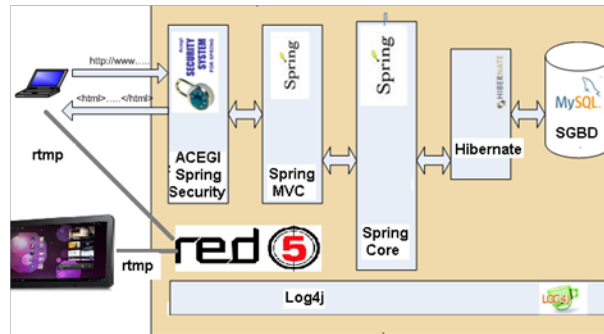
http://www......

<html>.....</html>

rtmp

Acegi
SECURITY
SYSTEM
FOR SPRING

ACEGI
Spring
Security

Spring

Spring
MVC

Spring

Spring
Core

HIBERNATE

Hibernate

MySQL

SGBD

red 5

rtmp

Log4j

LOG4J